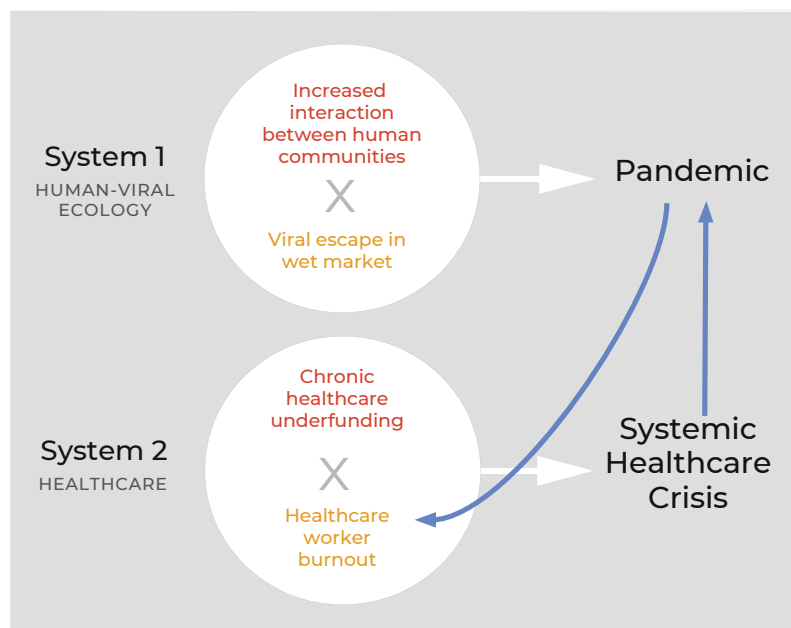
System 1
HUMAN-VIRAL ECOLOGY

Increased interaction between human communities

X

Viral escape in wet market

Pandemic

System 2
HEALTHCARE

Chronic healthcare underfunding

X

Healthcare worker burnout

Systemic Healthcare Crisis